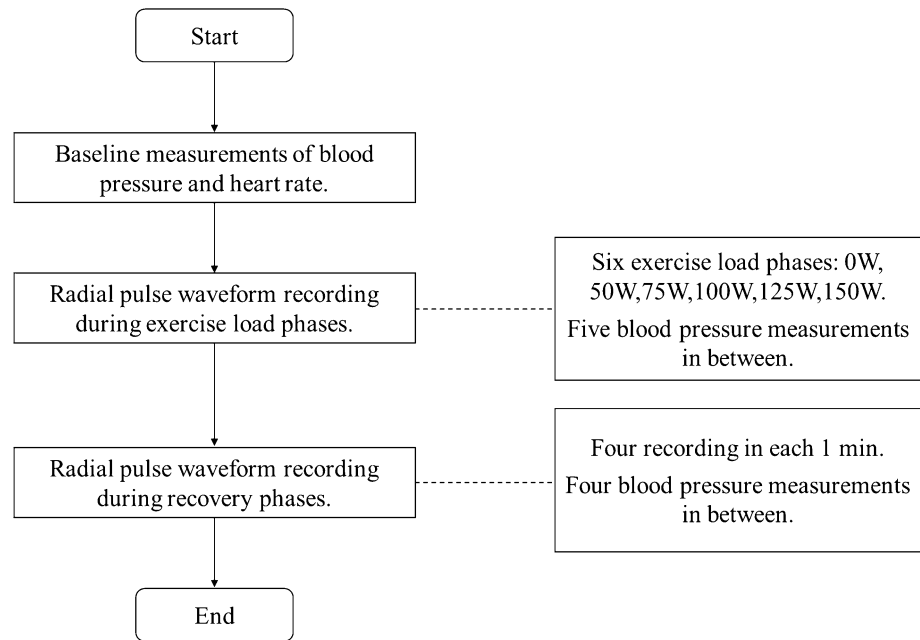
Start

Baseline measurements of blood pressure and heart rate.

Radial pulse waveform recording during exercise load phases.

Six exercise load phases: 0W, 50W,75W,100W,125W,150W.

Five blood pressure measurements in between.

Radial pulse waveform recording during recovery phases.

Four recording in each 1 min.

Four blood pressure measurements in between.

End